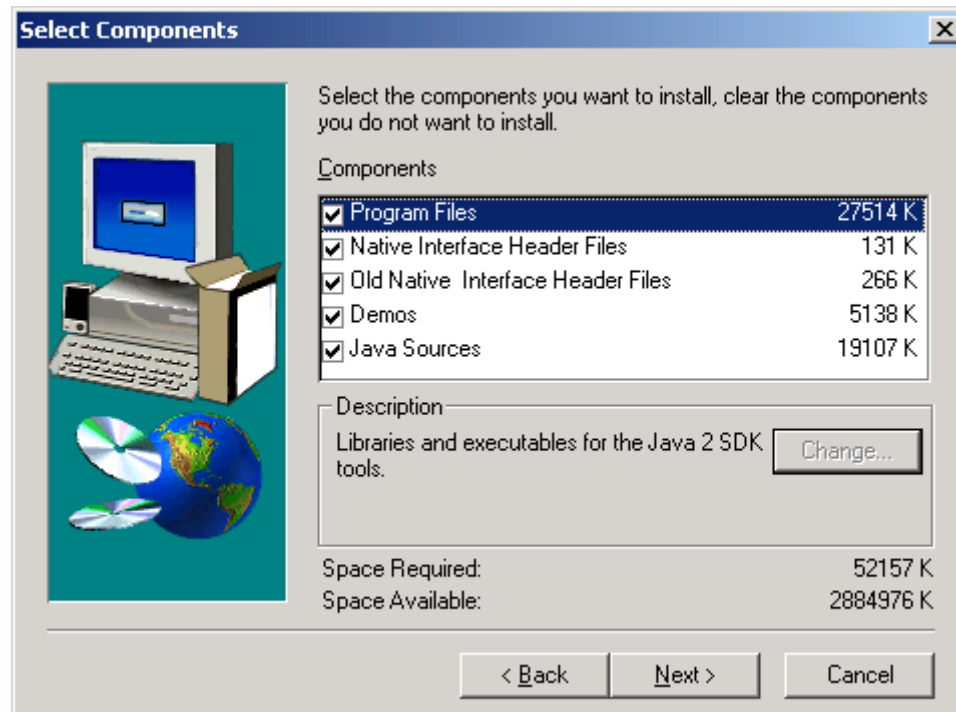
Select Components

Select the components you want to install, clear the components you do not want to install.

Components

| | | |
|---|---|---|
| ☑ | Program Files | 27514 K |
| ☑ | Native Interface Header Files | 131 K |
| ☑ | Old Native  Interface Header Files | 266 K |
| ☑ | Demos | 5138 K |
| ☑ | Java Sources | 19107 K |

Description

Libraries and executables for the Java 2 SDK tools.

Change...

Space Required: 52157 K

Space Available: 2884976 K

< Back

Next >

Cancel